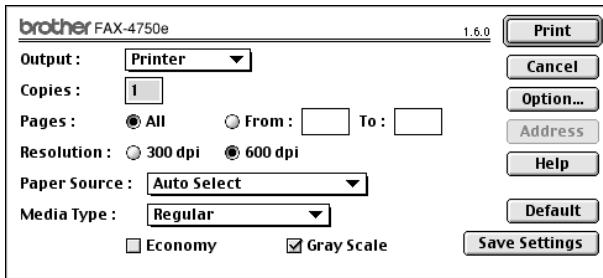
brother FAX-4750e
1.6.0
Print
Output : Printer
Cancel
Copies : 1
Option...
Pages : All From : To :
Address
Resolution : 300 dpi 600 dpi
Help
Paper Source : Auto Select
Media Type : Regular
Default
Economy
Gray Scale
Save Settings